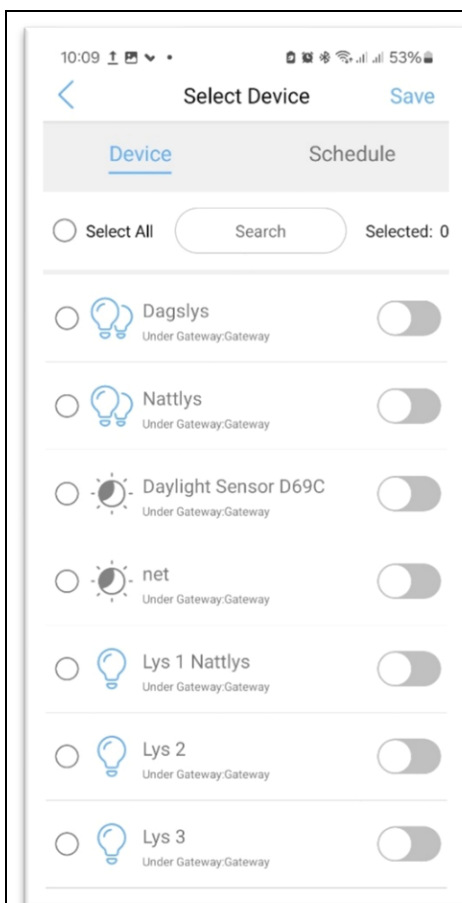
10:09 53%

Select Device Save

Device Schedule

Select All Search Selected: 0

Dagslys
Under Gateway:Gateway

Nattlys
Under Gateway:Gateway

Daylight Sensor D69C
Under Gateway:Gateway

net
Under Gateway:Gateway

Lys 1 Nattlys
Under Gateway:Gateway

Lys 2
Under Gateway:Gateway

Lys 3
Under Gateway:Gateway